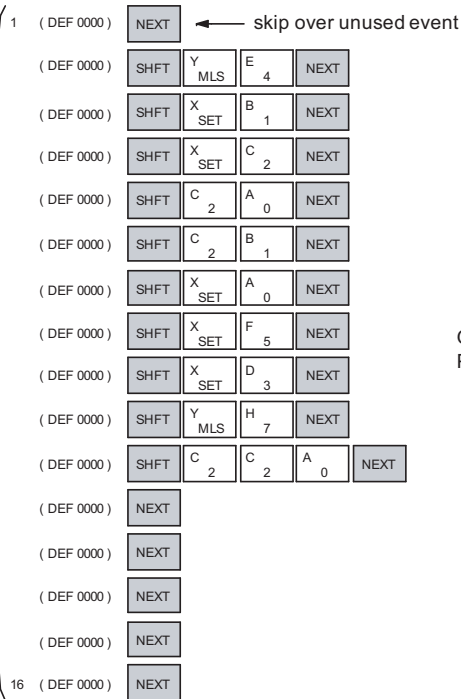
1 ( DEF 0000 ) NEXT ← skip over unused event

( DEF 0000 ) SHFT Y MLS E 4 NEXT

( DEF 0000 ) SHFT X SET B 1 NEXT

( DEF 0000 ) SHFT X SET C 2 NEXT

( DEF 0000 ) SHFT C 2 A 0 NEXT

( DEF 0000 ) SHFT C 2 B 1 NEXT

( DEF 0000 ) SHFT X SET A 0 NEXT

( DEF 0000 ) SHFT X SET F 5 NEXT

( DEF 0000 ) SHFT X SET D 3 NEXT

( DEF 0000 ) SHFT Y MLS H 7 NEXT

( DEF 0000 ) SHFT C 2 C 2 A 0 NEXT

( DEF 0000 ) NEXT

( DEF 0000 ) NEXT

( DEF 0000 ) NEXT

( DEF 0000 ) NEXT

16 ( DEF 0000 ) NEXT

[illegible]
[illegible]